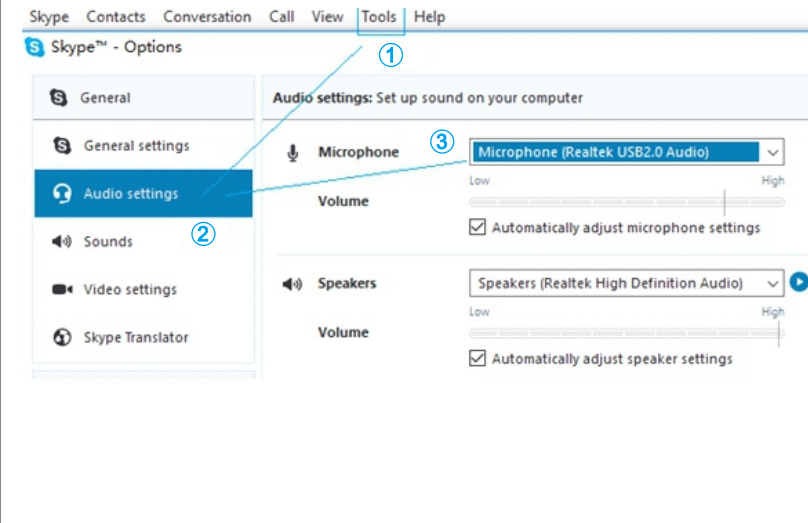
Skype Contacts Conversation Call View Tools Help

Skype™ - Options

①

General

General settings

Audio settings

②

Sounds

Video settings

Skype Translator

Audio settings: Set up sound on your computer

③

Microphone

Microphone (Realtek USB2.0 Audio)

Low High

Volume

Automatically adjust microphone settings

Speakers

Speakers (Realtek High Definition Audio)

Low High

Volume

Automatically adjust speaker settings